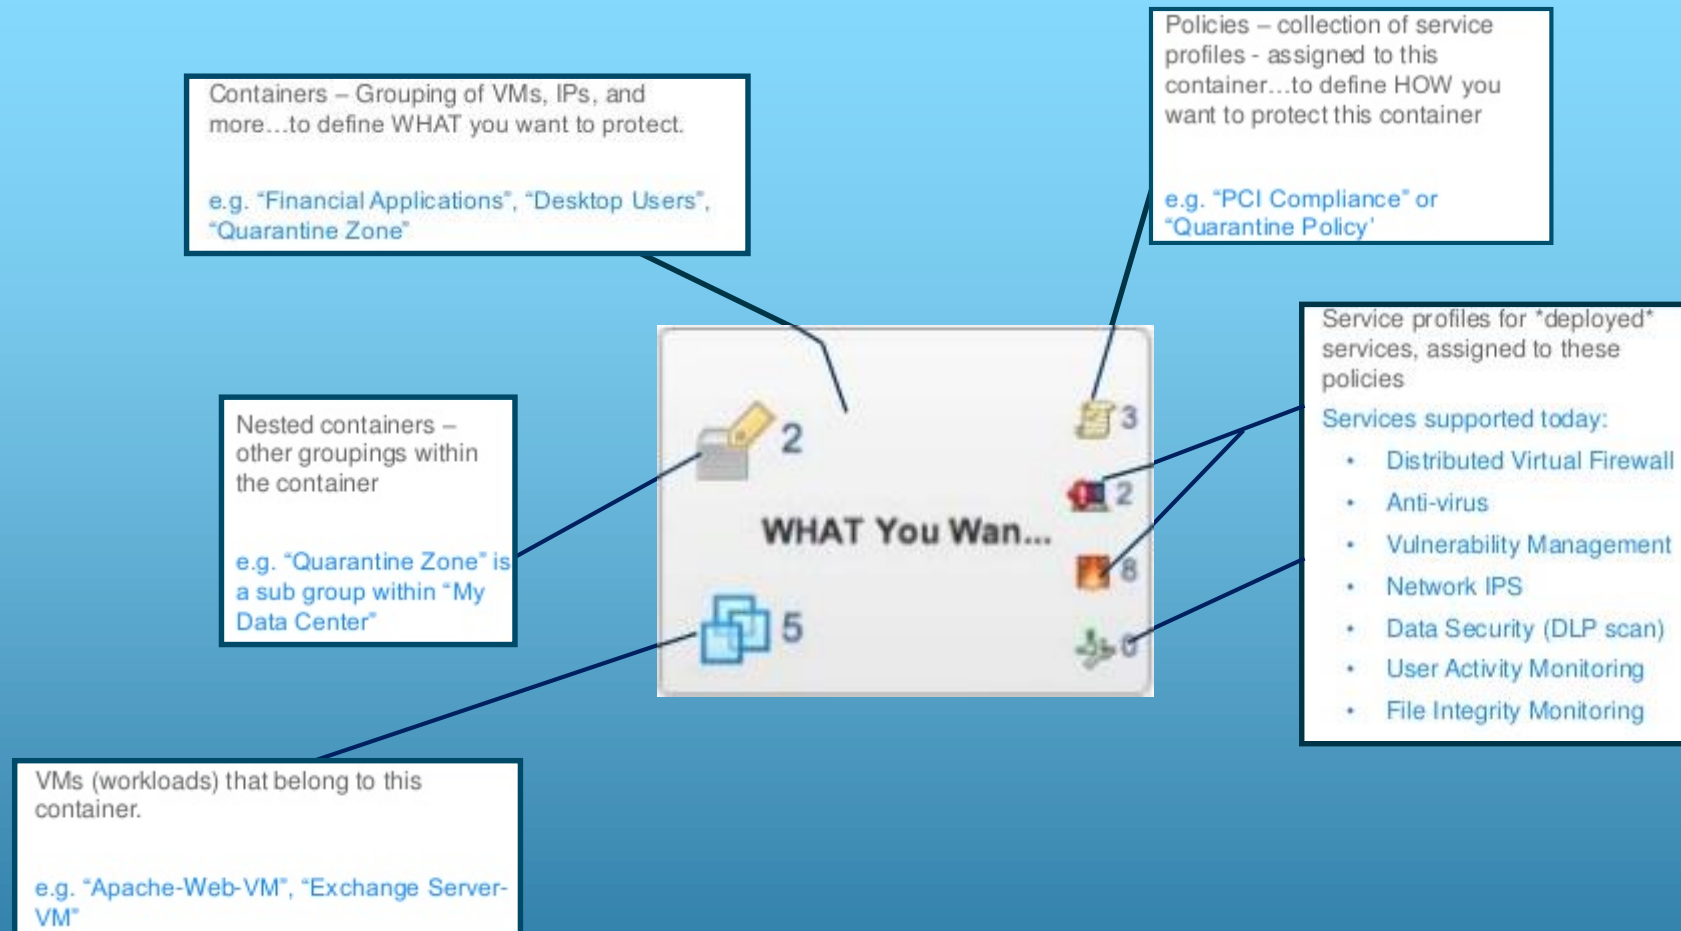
Containers – Grouping of VMs, IPs, and more…to define WHAT you want to protect.

e.g. "Financial Applications", "Desktop Users", "Quarantine Zone"

Policies – collection of service profiles - assigned to this container…to define HOW you want to protect this container

e.g. "PCI Compliance" or "Quarantine Policy"

Nested containers – other groupings within the container

e.g. "Quarantine Zone" is a sub group within "My Data Center"

2

WHAT You Wan...

5

3

2

8

0

Service profiles for *deployed* services, assigned to these policies

Services supported today:

- Distributed Virtual Firewall
- Anti-virus
- Vulnerability Management
- Network IPS
- Data Security (DLP scan)
- User Activity Monitoring
- File Integrity Monitoring

VMs (workloads) that belong to this container.

e.g. "Apache-Web-VM", "Exchange Server-VM"